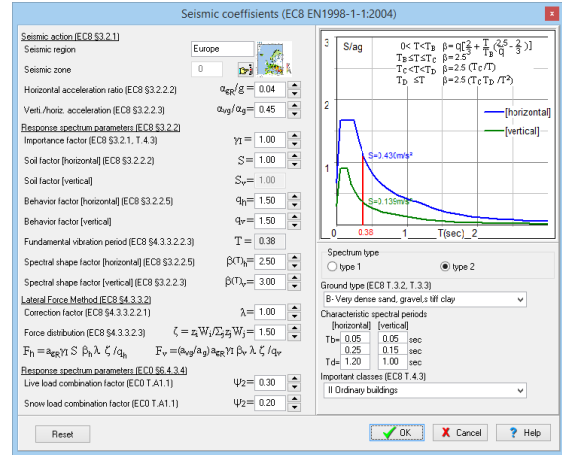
Seismic coefficients (EC8 EN1998-1-1:2004)

Seismic action [EC8 §3.2.1]
Seismic region Europe
Seismic zone 0
Horizontal acceleration ratio (EC8 §3.2.2.2) $\alpha_{gR}/g =$ 0.04
Verti./horiz. acceleration (EC8 §3.2.2.3) $\alpha_{vg}/a_g =$ 0.45
Response spectrum parameters [EC8 §3.2.2]
Importance factor (EC8 §3.2.1, T.4.3) $\gamma_I =$ 1.00
Soil factor [horizontal] (EC8 §3.2.2.2) $S =$ 1.00
Soil factor [vertical] $S_v =$ 1.00
Behavior factor [horizontal] (EC8 §3.2.2.5) $q_h =$ 1.50
Behavior factor [vertical] $q_v =$ 1.50
Fundamental vibration period (EC8 §4.3.3.2.2.3) $T =$ 0.38
Spectral shape factor [horizontal] (EC8 §3.2.2.5) $\beta(T)_h =$ 2.50
Spectral shape factor [vertical] (EC8 §3.2.2.3) $\beta(T)_v =$ 3.00
Lateral Force Method [EC8 §4.3.3.2]
Correction factor (EC8 §4.3.3.2.2.1) $\lambda =$ 1.00
Force distribution (EC8 §4.3.3.2.3) $\zeta = z_i W_i / \Sigma z_j W_j =$ 1.50
$F_h = a_{gR} \gamma_I \, S \, \beta_h \lambda \, \zeta / q_h$ $F_v = (a_{vg}/a_g) a_{gR} \gamma_I \, \beta_v \, \lambda \, \zeta / q_v$
Response spectrum parameters [EC8 §6.4.3.4]
Live load combination factor (EC0 T.A1.1) $\Psi_2 =$ 0.30
Snow load combination factor (EC0 T.A1.1) $\Psi_2 =$ 0.20

3 S/ag 0< T<$T_B$ $\beta = q[\frac{2}{3} + \frac{T}{T_B}(\frac{2.5}{q} - \frac{2}{3})]$
$T_B \leq T \leq T_C$ $\beta = 2.5$
$T_C < T < T_D$ $\beta = 2.5 (T_C/T)$
$T_D \leq T$ $\beta = 2.5 (T_C T_D / T^2)$
2
[horizontal]
[vertical]
S=3.430m/s²
1
S=3.135m/s²
0 0.38 1 T(sec) 2

Spectrum type
type 1 type 2
Ground type (EC8 T.3.2, T.3.3)
B- Very dense sand, gravel,s tiff clay
Characteristic spectral periods
[horizontal] [vertical]
Tb= 0.05 0.05 sec
Tc= 0.25 0.15 sec
Td= 1.20 1.00 sec
Important classes (EC8 T.4.3)
II Ordinary buildings

Reset OK Cancel Help